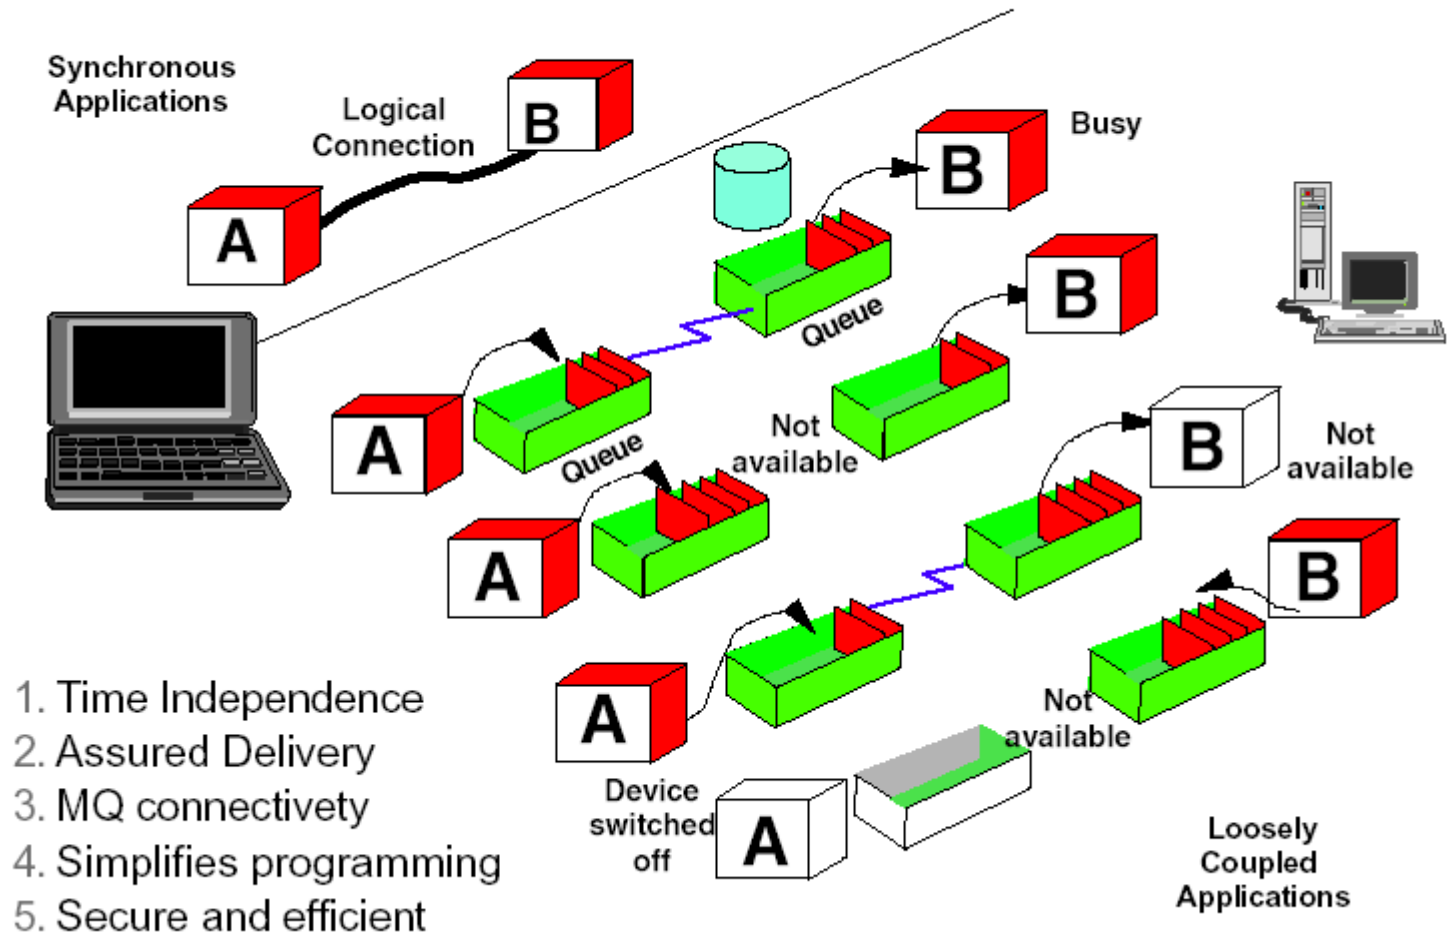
Synchronous Applications

Logical Connection

B

A

B

Busy

Queue

B

A

Queue

Not available

B

Not available

A

B

A

Not available

Device switched off

A

Loosely Coupled Applications

1. Time Independence
2. Assured Delivery
3. MQ connectivety
4. Simplifies programming
5. Secure and efficient